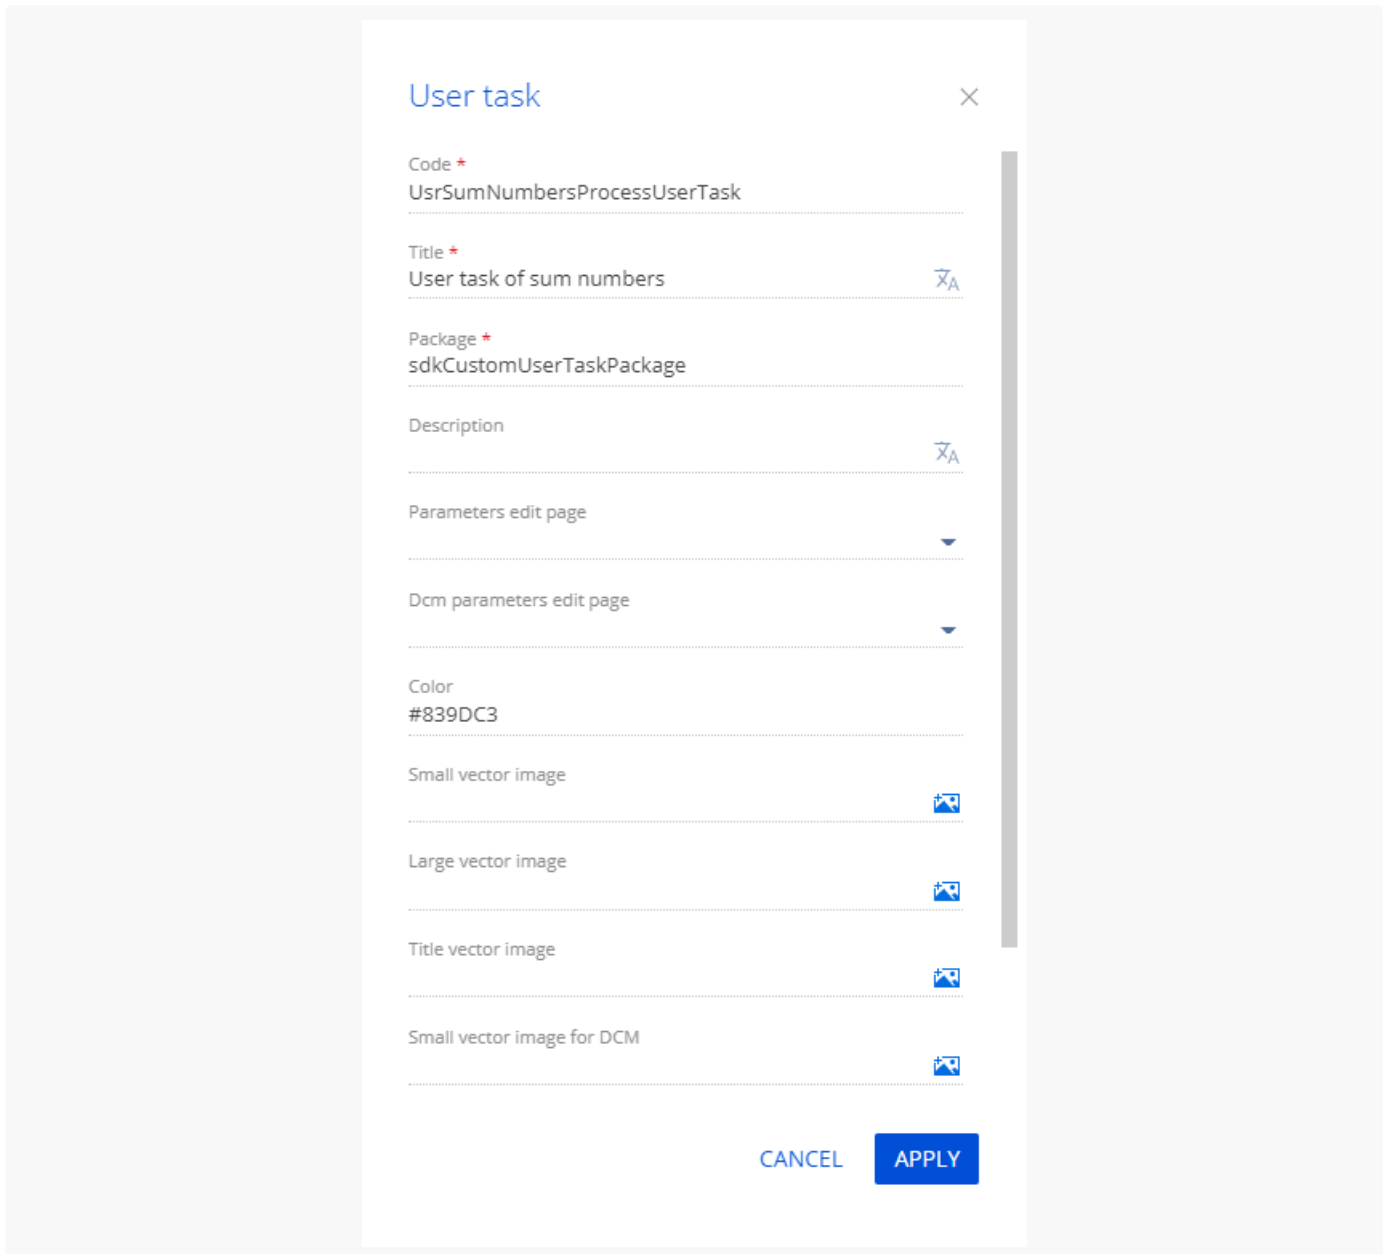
User task

Code *
UsrSumNumbersProcessUserTask

Title *
User task of sum numbers

Package *
sdkCustomUserTaskPackage

Description

Parameters edit page

Dcm parameters edit page

Color
#839DC3

Small vector image

Large vector image

Title vector image

Small vector image for DCM

CANCEL APPLY